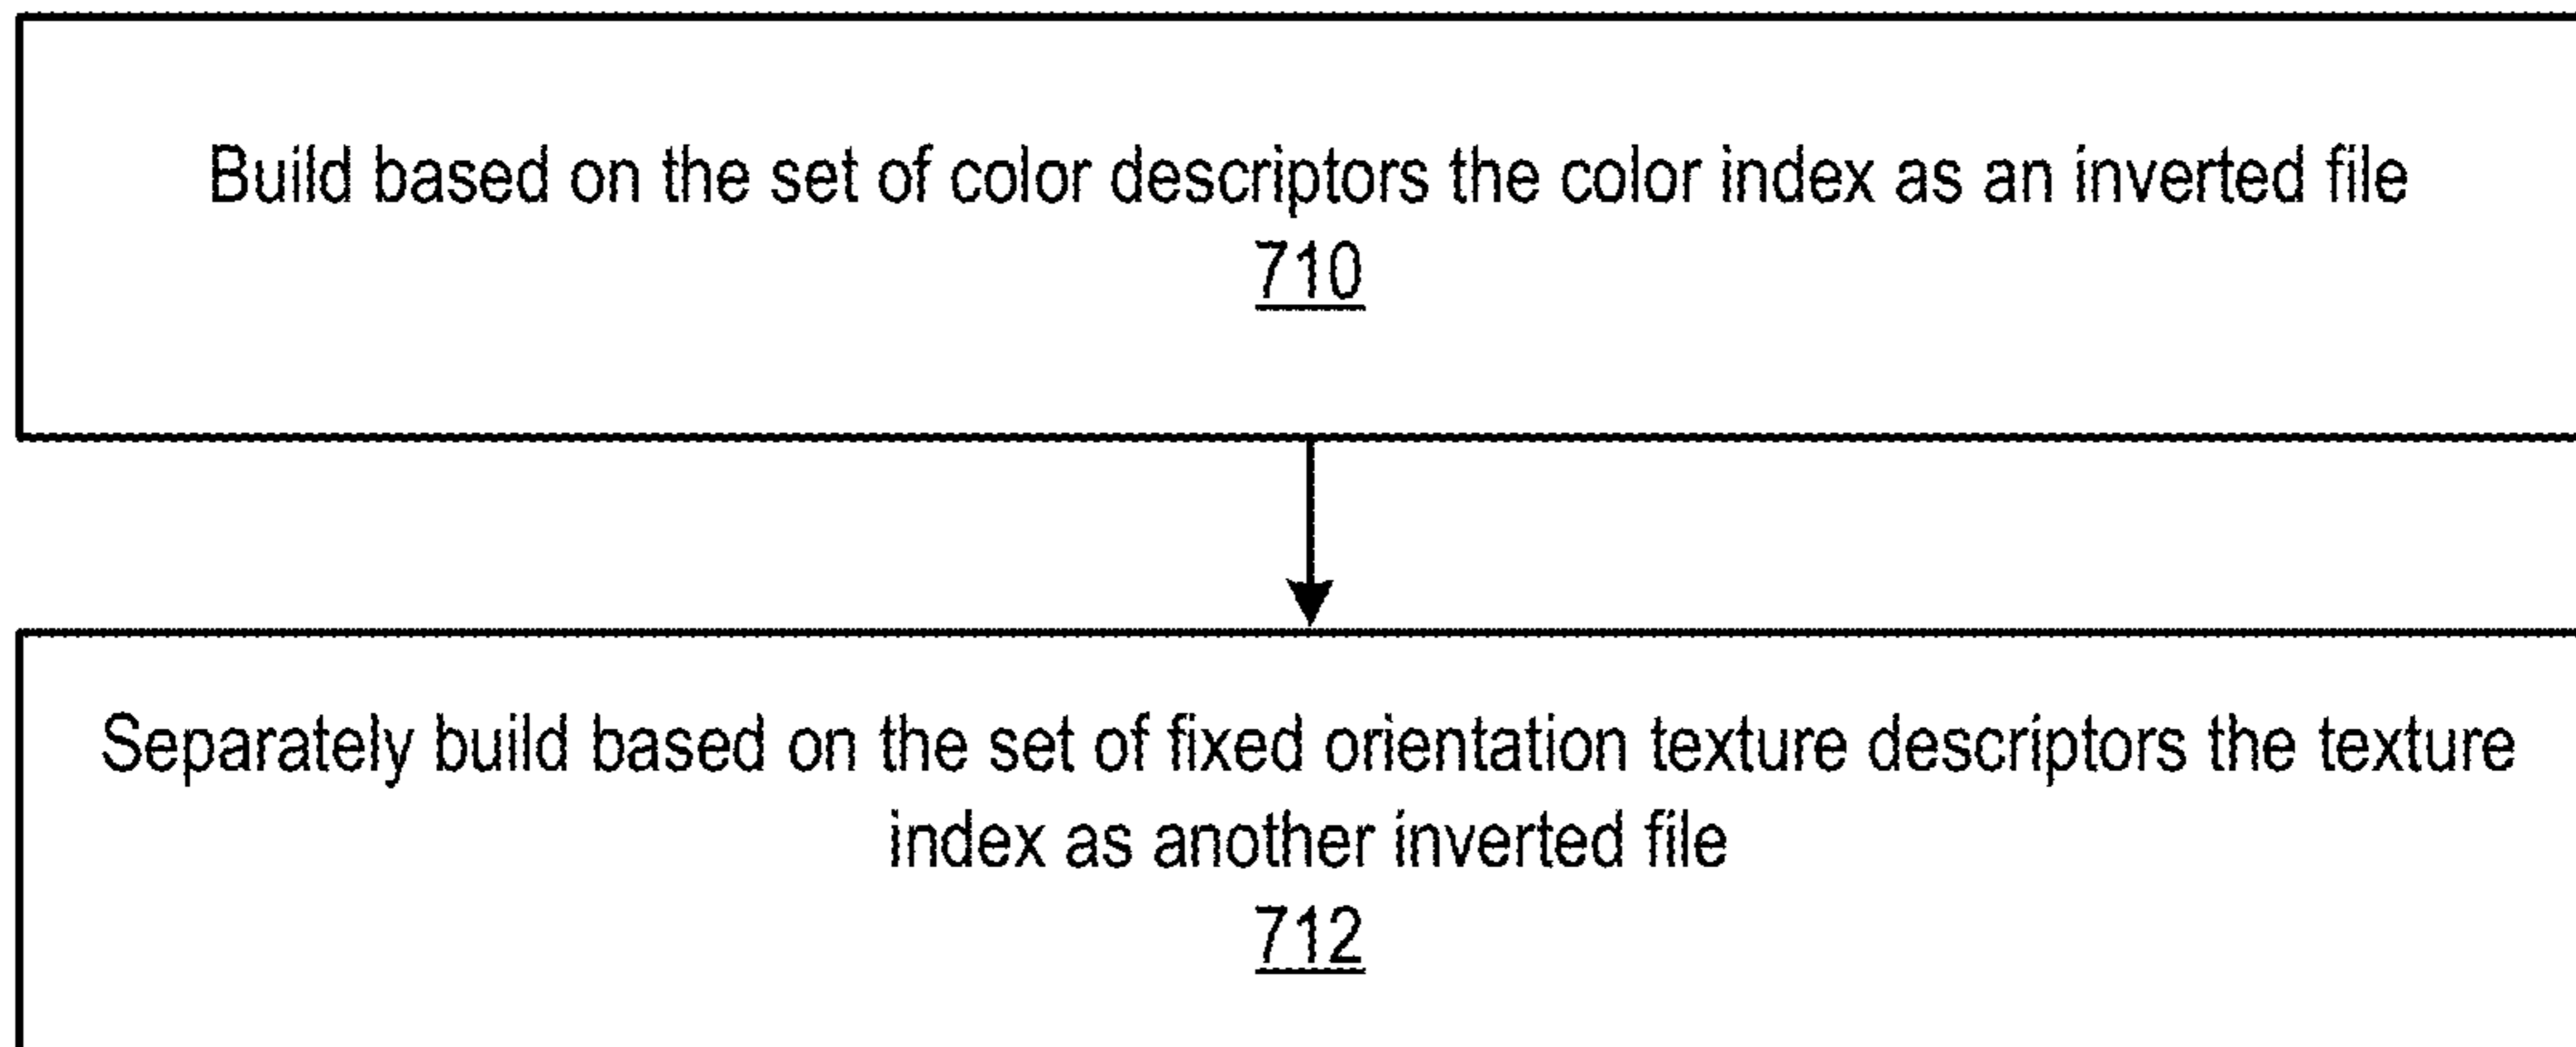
Build based on the set of color descriptors the color index as an inverted file
710

Separately build based on the set of fixed orientation texture descriptors the texture index as another inverted file
712